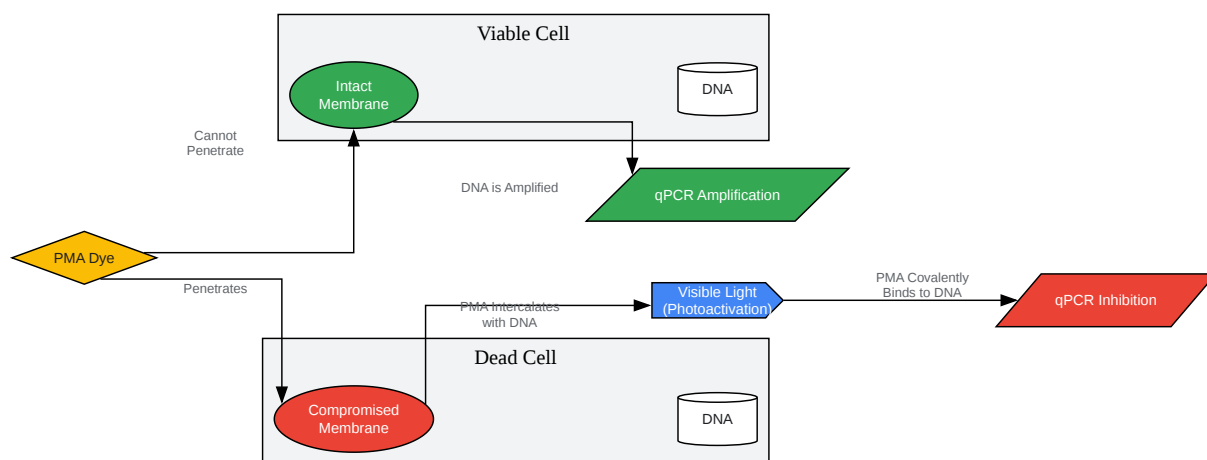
Viable Cell

Intact Membrane

DNA

Cannot Penetrate

DNA is Amplified

qPCR Amplification

PMA Dye

Penetrates

PMA Intercalates with DNA

Visible Light (Photoactivation)

PMA Covalently Binds to DNA

qPCR Inhibition

Dead Cell

Compromised Membrane

DNA